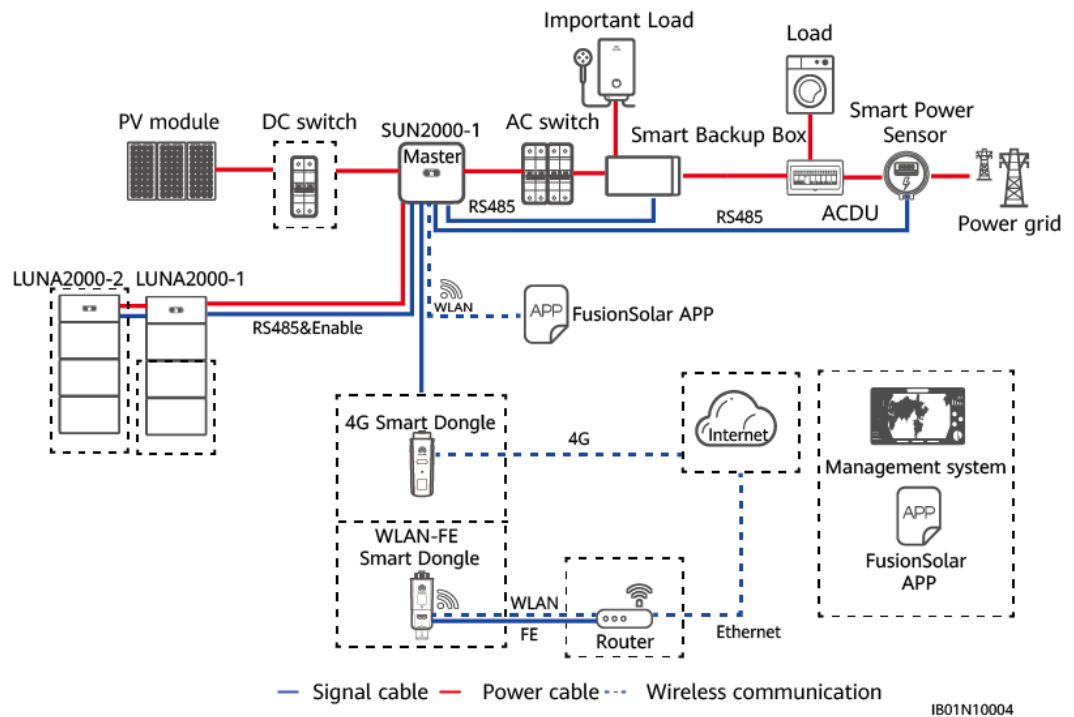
Important Load

Load

PV module

DC switch

SUN2000-1

Master

AC switch

Smart Backup Box

Smart Power Sensor

RS485

RS485

ACDU

Power grid

LUNA2000-2

LUNA2000-1

WLAN

APP

FusionSolar APP

RS485&Enable

4G Smart Dongle

4G

Internet

Management system

APP

FusionSolar APP

WLAN-FE Smart Dongle

WLAN

FE

Router

Ethernet

Signal cable

Power cable

Wireless communication

IB01N10004